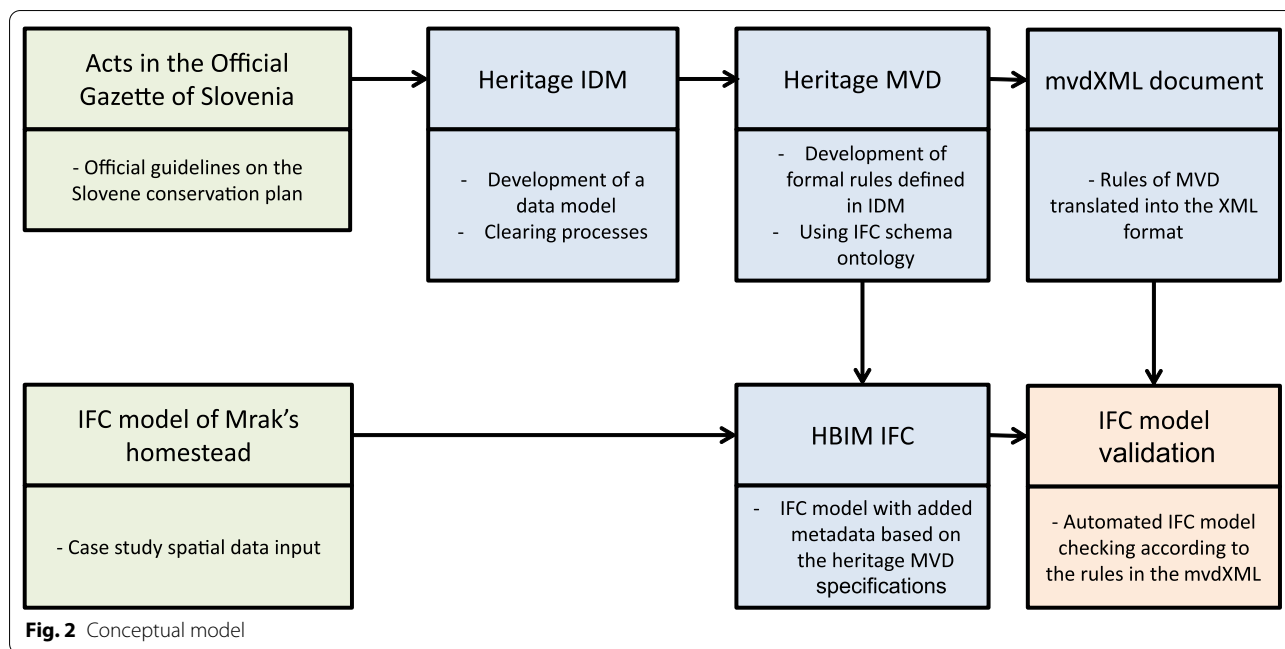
Acts in the Official Gazette of Slovenia

- Official guidelines on the Slovene conservation plan

Heritage IDM

- Development of a data model
- Clearing processes

Heritage MVD

- Development of formal rules defined in IDM
- Using IFC schema ontology

mvdXML document

- Rules of MVD translated into the XML format

IFC model of Mrak's homestead

- Case study spatial data input

HBIM IFC

- IFC model with added metadata based on the heritage MVD specifications

IFC model validation

- Automated IFC model checking according to the rules in the mvdXML

Fig. 2 Conceptual model